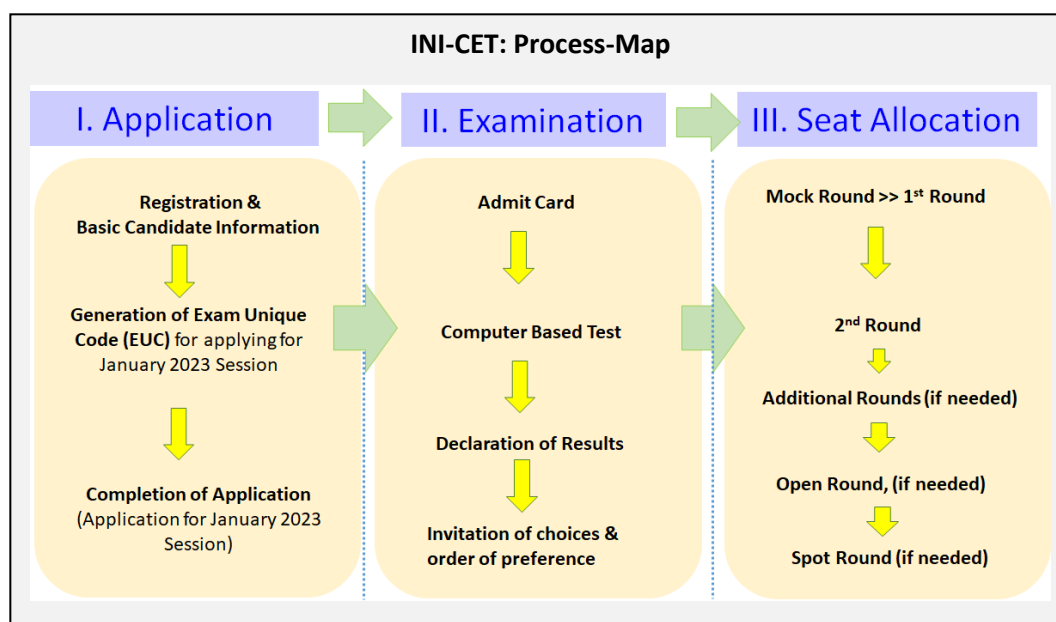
INI-CET: Process-Map

I. Application

II. Examination

III. Seat Allocation

Registration & Basic Candidate Information

Generation of Exam Unique Code (EUC) for applying for January 2023 Session

Completion of Application (Application for January 2023 Session)

Admit Card

Computer Based Test

Declaration of Results

Invitation of choices & order of preference

Mock Round >> 1$^{st}$ Round

2$^{nd}$ Round

Additional Rounds (if needed)

Open Round, (if needed)

Spot Round (if needed)